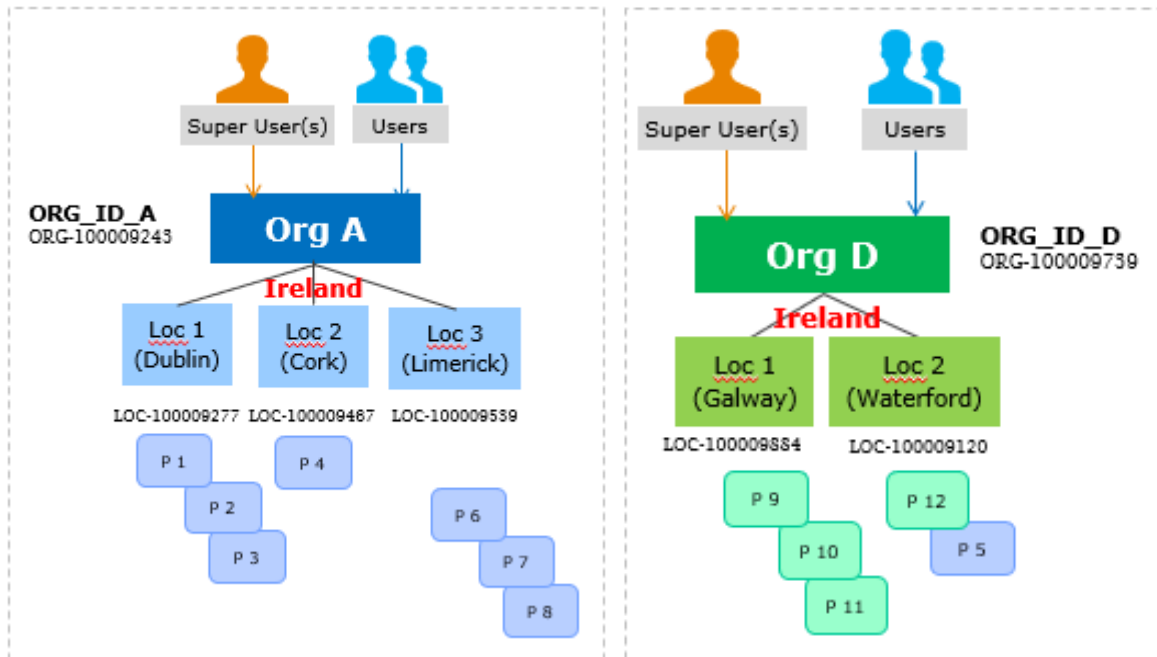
Super User(s)

Users

ORG_ID_A
ORG-100009243

Org A

Ireland

Loc 1 (Dublin)

Loc 2 (Cork)

Loc 3 (Limerick)

LOC-100009277

LOC-100009467

LOC-100009539

P 1

P 2

P 3

P 4

P 6

P 7

P 8

Super User(s)

Users

Org D

ORG_ID_D
ORG-100009739

Ireland

Loc 1 (Galway)

Loc 2 (Waterford)

LOC-100009884

LOC-100009120

P 9

P 10

P 11

P 12

P 5